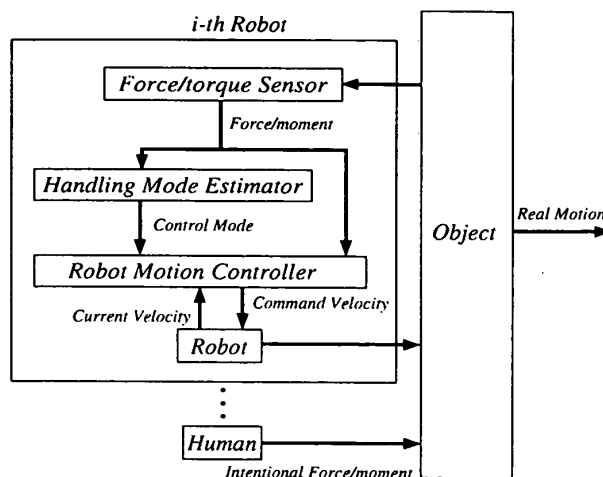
i-th Robot

Force/torque Sensor

Force/moment

Handling Mode Estimator

Control Mode

Robot Motion Controller

Current Velocity

Command Velocity

Robot

Object

Real Motion

Human

Intentional Force/moment